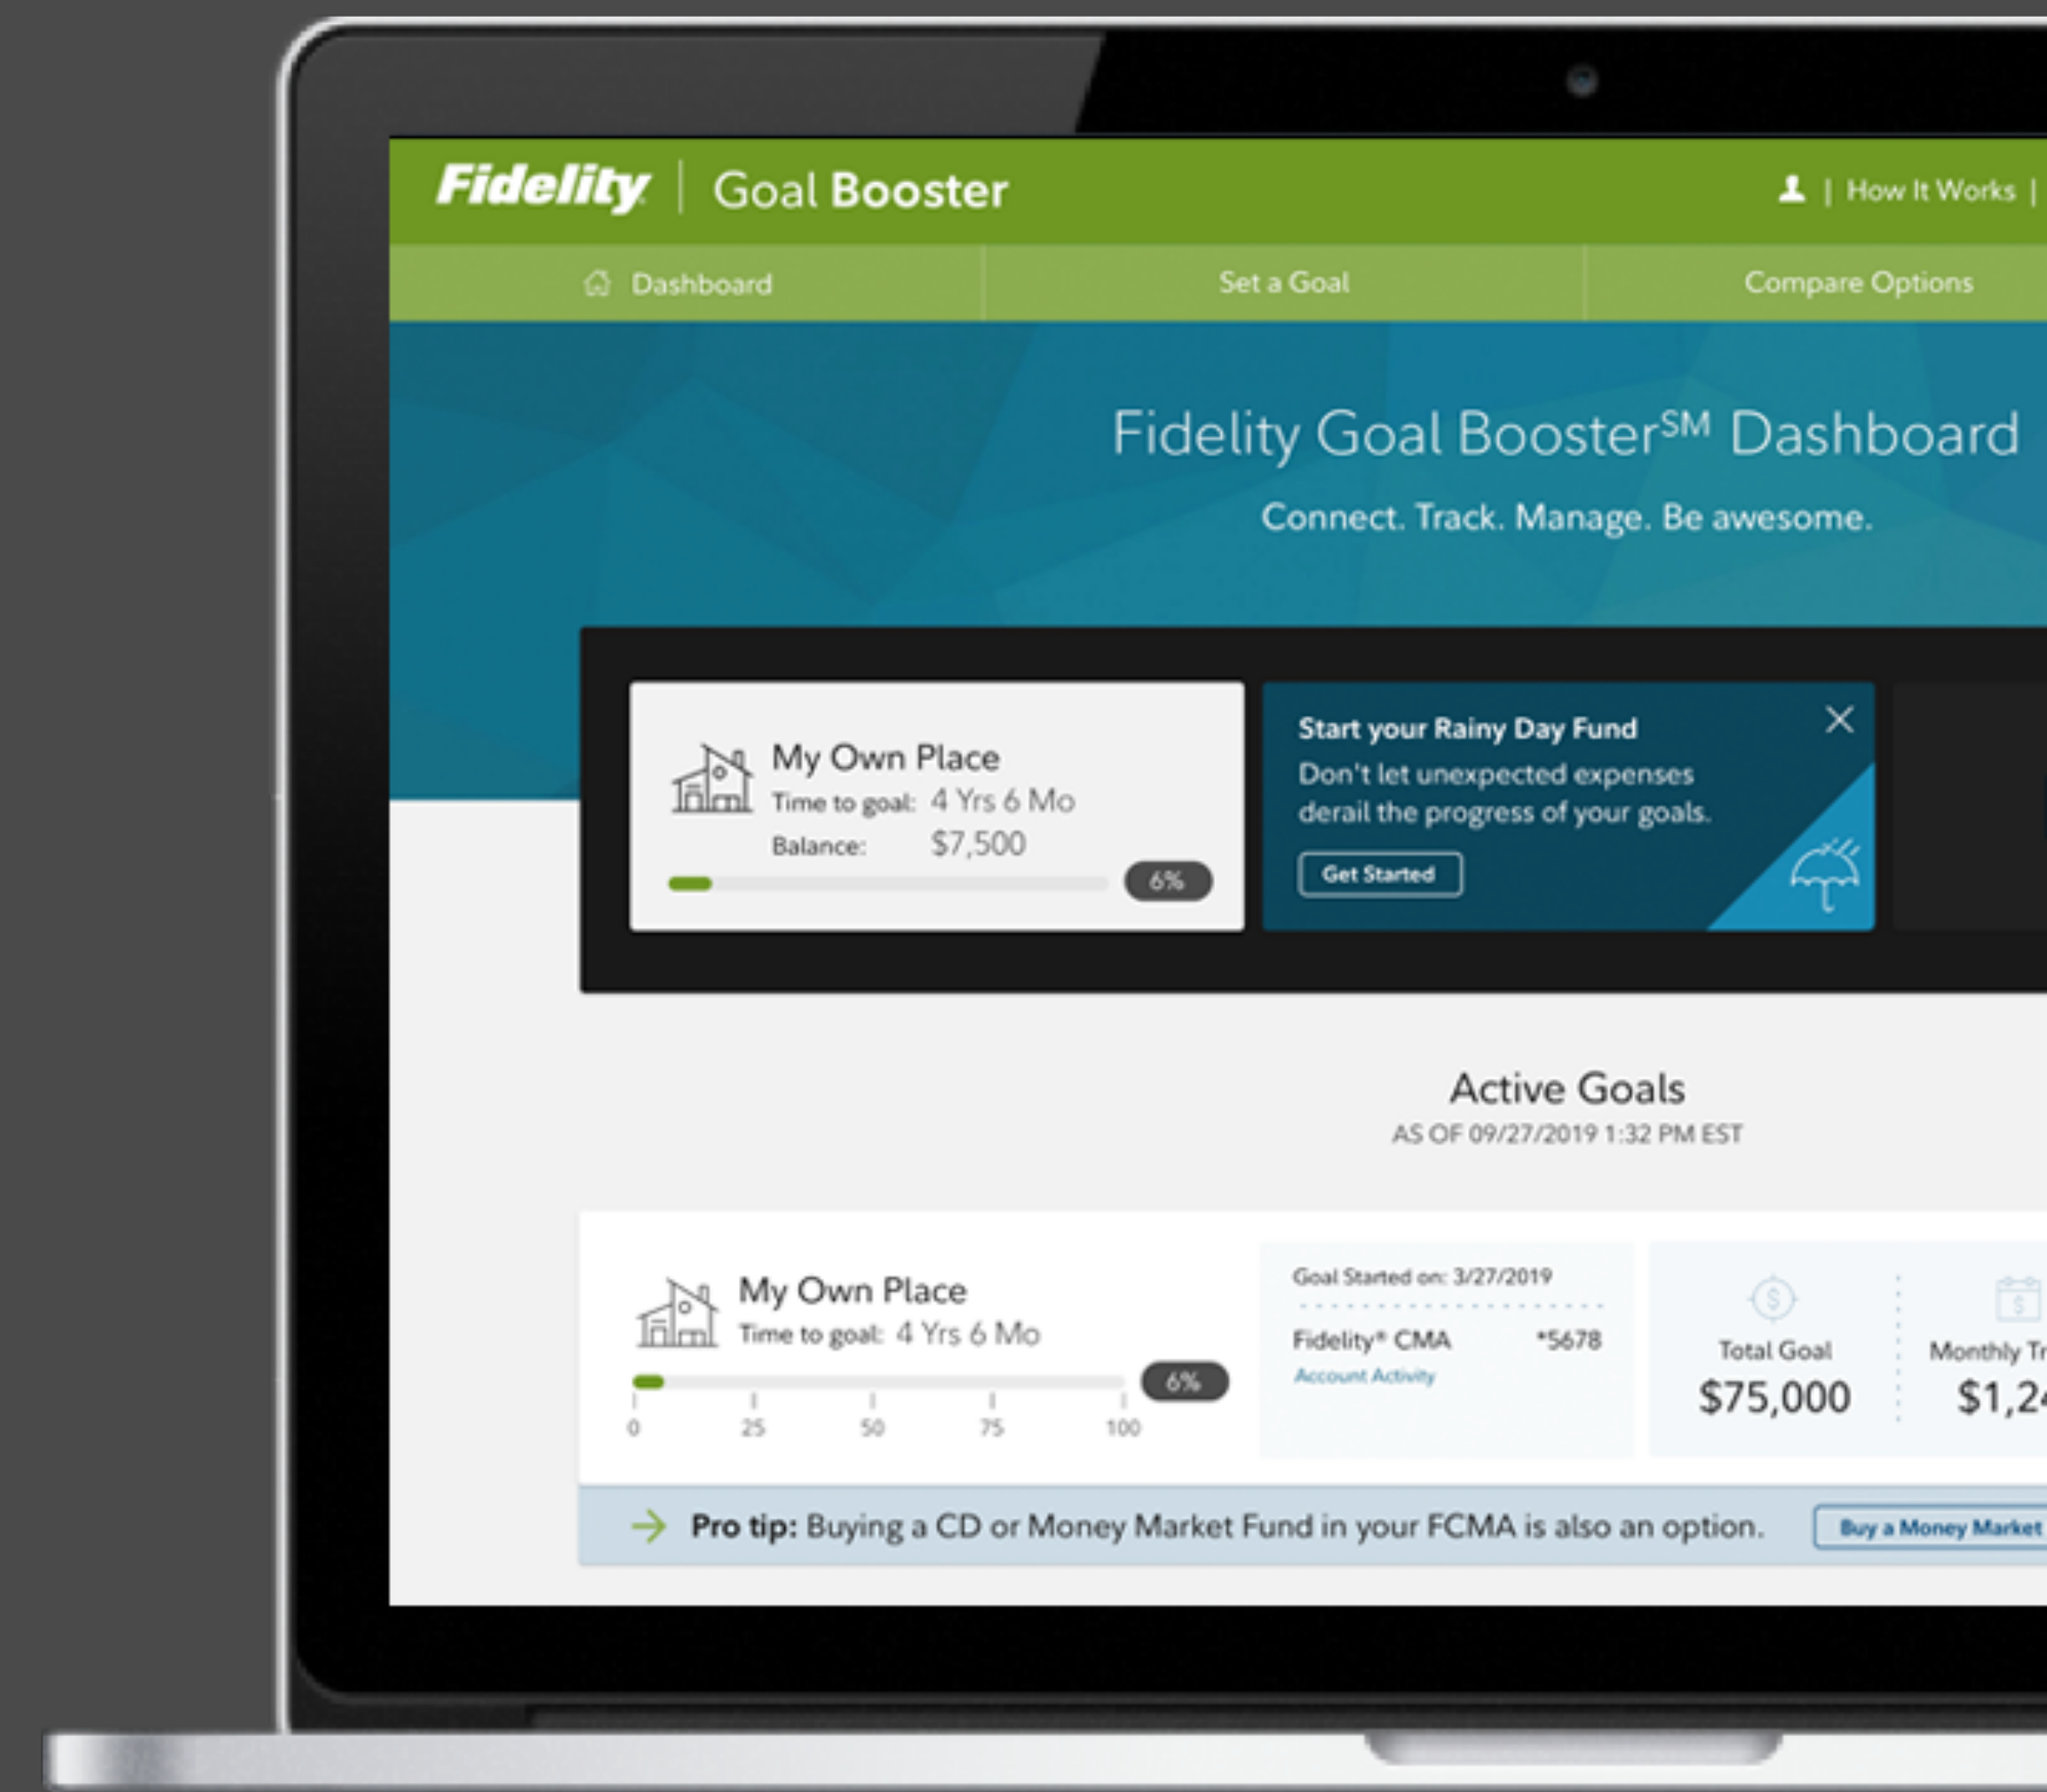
Fidelity | Goal Booster

| How It Works |

Dashboard

Set a Goal

Compare Options

Fidelity Goal Booster$^{SM}$ Dashboard

Connect. Track. Manage. Be awesome.

My Own Place
Time to goal: 4 Yrs 6 Mo
Balance: $7,500
6%

Start your Rainy Day Fund
Don't let unexpected expenses derail the progress of your goals.
Get Started

Active Goals
AS OF 09/27/2019 1:32 PM EST

My Own Place
Time to goal: 4 Yrs 6 Mo
6%
0 25 50 75 100

Goal Started on: 3/27/2019
Fidelity® CMA *5678
Account Activity

Total Goal
$75,000

Monthly Tr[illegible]
$1,2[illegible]

Pro tip: Buying a CD or Money Market Fund in your FCMA is also an option.

Buy a Money Market